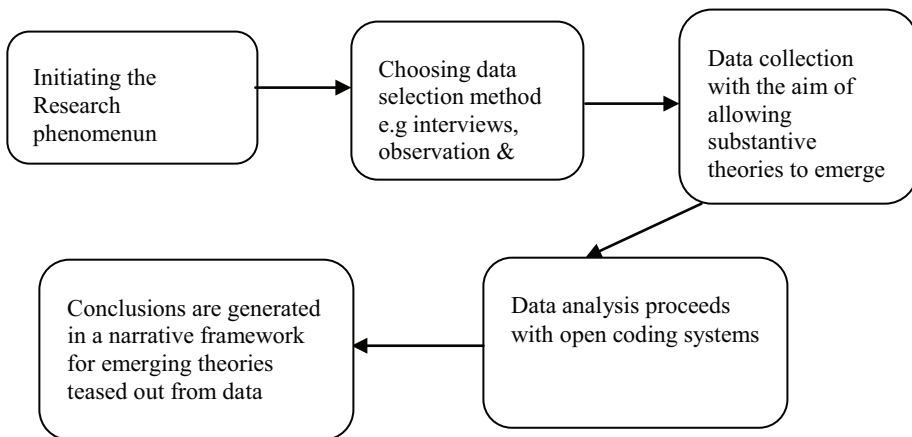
Initiating the Research phenomenun

Choosing data selection method e.g interviews, observation &

Data collection with the aim of allowing substantive theories to emerge

Data analysis proceeds with open coding systems

Conclusions are generated in a narrative framework for emerging theories teased out from data